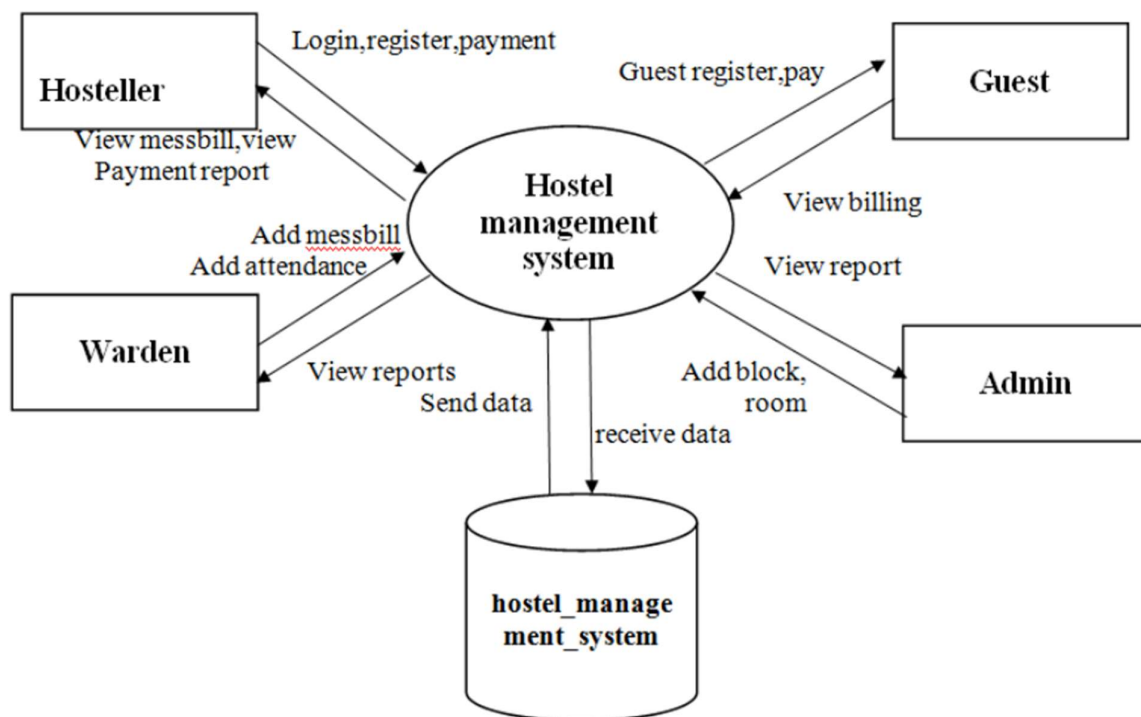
Hosteller

Login,register,payment

View messbill,view Payment report

Guest register,pay

Guest

Hostel management system

View billing

Add messbill
Add attendance

View report

Warden

View reports

Send data

receive data

Add block, room

Admin

hostel_manage ment_system